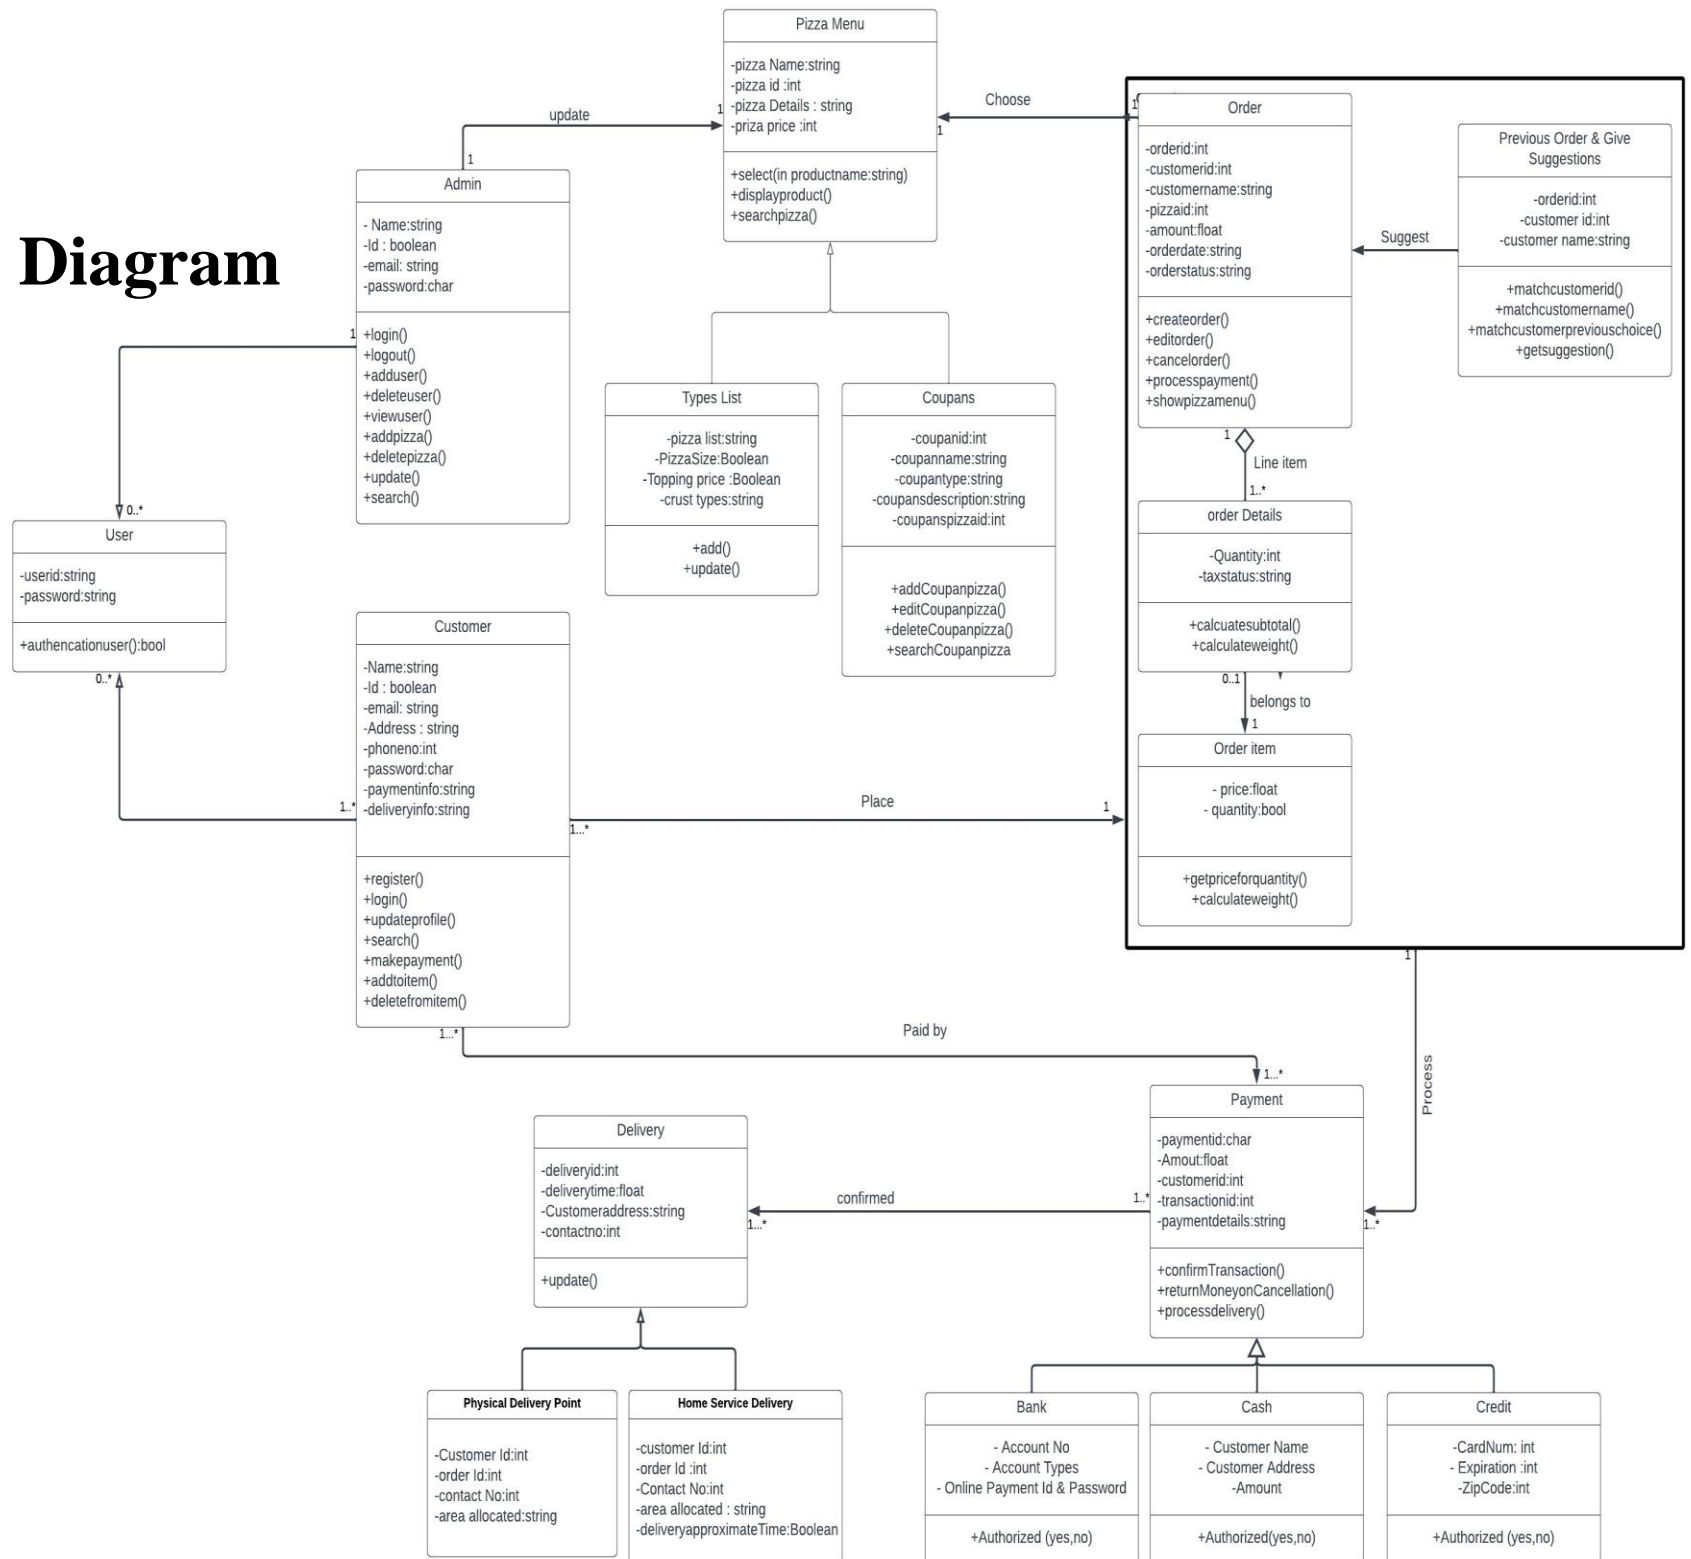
Diagram

Pizza Menu
-pizza Name:string
-pizza id :int
-pizza Details : string
-priza price :int
+select(in productname:string)
+displayproduct()
+searchpizza()

update
1
1
Choose
1
1

Admin
- Name:string
-Id : boolean
-email: string
-password:char
+login()
+logout()
+adduser()
+deleteuser()
+viewuser()
+addpizza()
+deletepizza()
+update()
+search()

Order
-orderid:int
-customerid:int
-customername:string
-pizzaid:int
-amount:float
-orderdate:string
-orderstatus:string
+createorder()
+editorder()
+cancelorder()
+processpayment()
+showpizzamenu()

Previous Order & Give Suggestions
-orderid:int
-customer id:int
-customer name:string
+matchcustomerid()
+matchcustomername()
+matchcustomerpreviouschoice()
+getsuggestion()

Suggest

Types List
-pizza list:string
-PizzaSize:Boolean
-Topping price :Boolean
-crust types:string
+add()
+update()

Coupans
-coupanid:int
-coupanname:string
-coupantype:string
-coupansdescription:string
-coupanspizzaid:int
+addCoupanpizza()
+editCoupanpizza()
+deleteCoupanpizza()
+searchCoupanpizza

1
Line item
1..*

order Details
-Quantity:int
-taxstatus:string
+calcuatesubtotal()
+calculateweight()

0..1
belongs to
1

Order item
- price:float
- quantity:bool
+getpriceforquantity()
+calculateweight()

1
0..*
User
-userid:string
-password:string
+authencationuser():bool
0..*

Customer
-Name:string
-Id : boolean
-email: string
-Address : string
-phoneno:int
-password:char
-paymentinfo:string
-deliveryinfo:string
+register()
+login()
+updateprofile()
+search()
+makepayment()
+addtoitem()
+deletefromitem()

1..*
1...*
Place
1

1...*
Paid by
1...*
1
Process

Payment
-paymentid:char
-Amout:float
-customerid:int
-transactionid:int
-paymentdetails:string
+confirmTransaction()
+returnMoneyonCancellation()
+processdelivery()

1..*
confirmed
1...*
1..*

Delivery
-deliveryid:int
-deliverytime:float
-Customeraddress:string
-contactno:int
+update()

Physical Delivery Point
-Customer Id:int
-order Id:int
-contact No:int
-area allocated:string

Home Service Delivery
-customer Id:int
-order Id :int
-Contact No:int
-area allocated : string
-deliveryapproximateTime:Boolean

Bank
- Account No
- Account Types
- Online Payment Id & Password
+Authorized (yes,no)

Cash
- Customer Name
- Customer Address
-Amount
+Authorized(yes,no)

Credit
-CardNum: int
- Expiration :int
-ZipCode:int
+Authorized (yes,no)